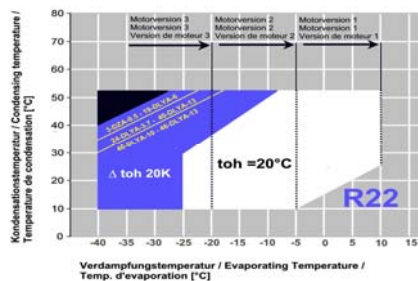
Kondensationstemperatur / Condensing temperature / Temperature de condensation [°C]

80
70
60
50
40
30
20
10
0

Motorversion 3
Motorversion 3
Version de moteur 3

Motorversion 2
Motorversion 2
Version de moteur 2

Motorversion 1
Motorversion 1
Version de moteur 1

3-DZA-5.1 - 18-DLYA-6
24-DLYA-3.7 - 45-DLYA-13
46-DLYA-15 - 66-DLYA-13

Δ toh 20K

toh =20°C

R22

-40 -35 -30 -25 -20 -15 -10 -5 0 5 10 15

Verdampfungstemperatur / Evaporating Temperature / Temp. d'evaporation [°C]